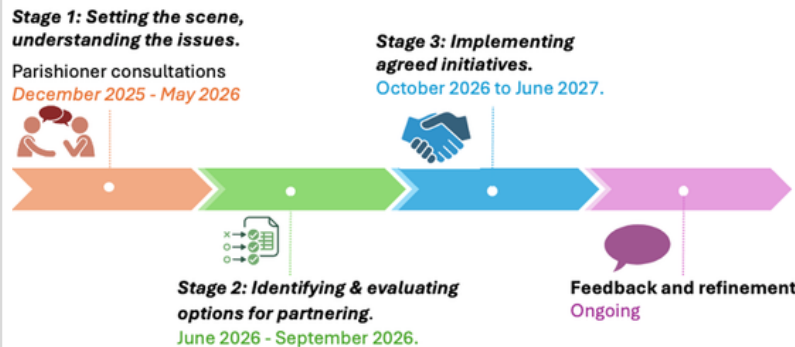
Stage 1: Setting the scene, understanding the issues.

Parishioner consultations
December 2025 - May 2026

Stage 3: Implementing agreed initiatives.
October 2026 to June 2027.

Stage 2: Identifying & evaluating options for partnering.
June 2026 - September 2026.

Feedback and refinement
Ongoing